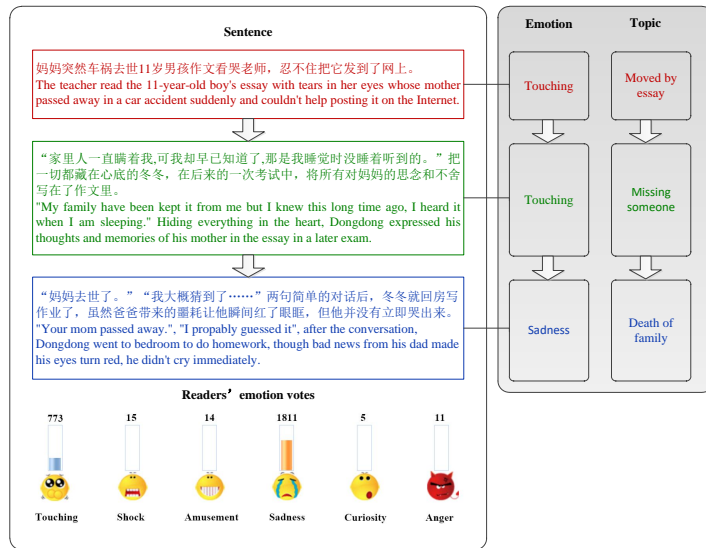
Sentence

妈妈突然车祸去世11岁男孩作文看哭老师，忍不住把它发到了网上。
The teacher read the 11-year-old boy's essay with tears in her eyes whose mother passed away in a car accident suddenly and couldn't help posting it on the Internet.

“家里人一直瞒着我,可我却早已知道了,那是我睡觉时没睡着听到的。”把一切都藏在心底的冬冬，在后来的一次考试中，将所有对妈妈的思念和不舍写在了作文里。
"My family have been kept it from me but I knew this long time ago, I heard it when I am sleeping." Hiding everything in the heart, Dongdong expressed his thoughts and memories of his mother in the essay in a later exam.

“妈妈去世了。”“我大概猜到了……”两句简单的对话后，冬冬就回房写作业了，虽然爸爸带来的噩耗让他瞬间红了眼眶，但他并没有立即哭出来。
"Your mom passed away.", "I propably guessed it", after the conversation, Dongdong went to bedroom to do homework, though bad news from his dad made his eyes turn red, he didn't cry immediately.

Emotion | Topic

Touching | Moved by essay

Touching | Missing someone

Sadness | Death of family

Readers’ emotion votes

773 Touching
15 Shock
14 Amusement
1811 Sadness
5 Curiosity
11 Anger